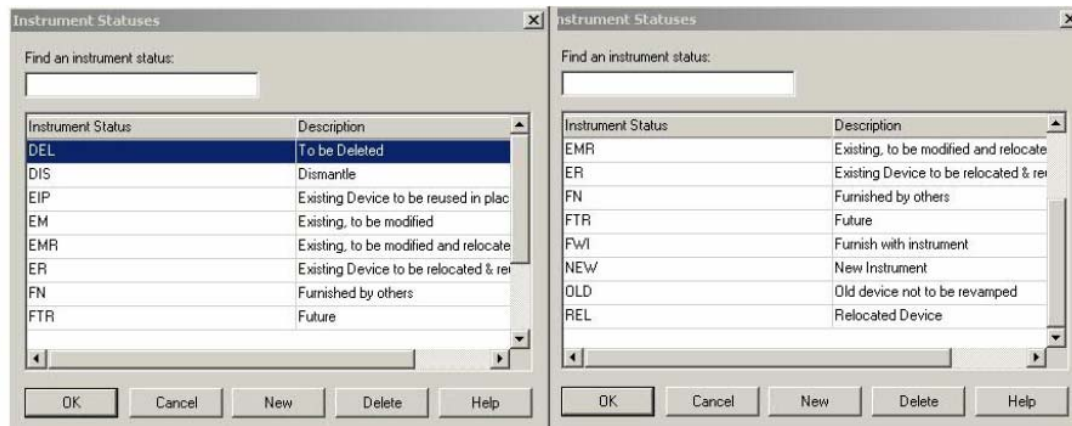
Instrument Statuses

Find an instrument status:

| Instrument Status | Description |
|---|---|
| DEL | To be Deleted |
| DIS | Dismantle |
| EIP | Existing Device to be reused in plac |
| EM | Existing, to be modified |
| EMR | Existing, to be modified and relocate |
| ER | Existing Device to be relocated & re |
| FN | Furnished by others |
| FTR | Future |

OK Cancel New Delete Help

nstrument Statuses

Find an instrument status:

| Instrument Status | Description |
|---|---|
| EMR | Existing, to be modified and relocate |
| ER | Existing Device to be relocated & re |
| FN | Furnished by others |
| FTR | Future |
| FWI | Furnish with instrument |
| NEW | New Instrument |
| OLD | Old device not to be revamped |
| REL | Relocated Device |

OK Cancel New Delete Help